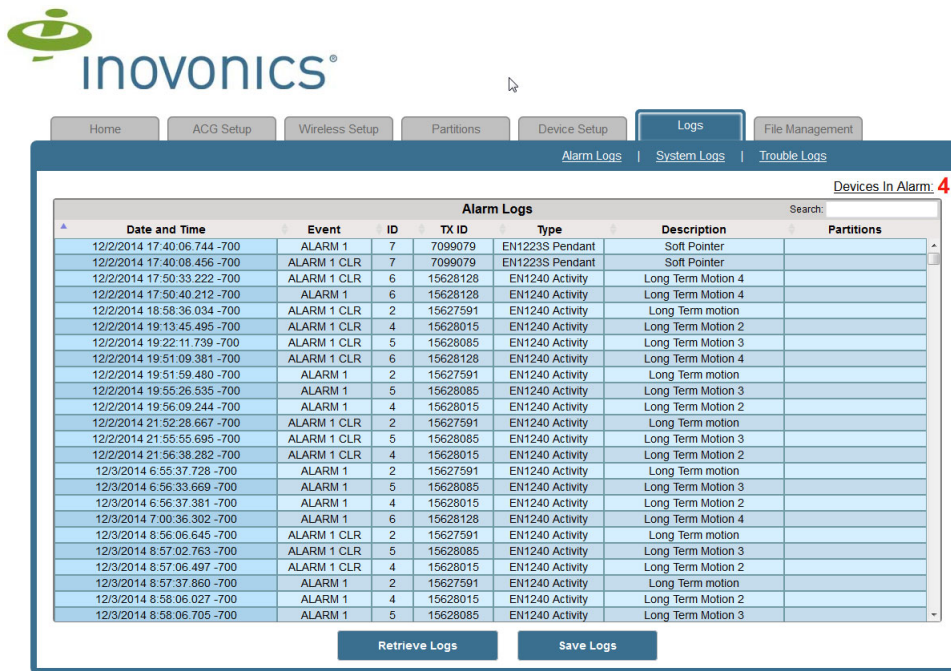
inovonics®

Home | ACG Setup | Wireless Setup | Partitions | Device Setup | Logs | File Management

Alarm Logs | System Logs | Trouble Logs

Devices In Alarm: 4

Alarm Logs

Search:

| Date and Time | Event | ID | TX ID | Type | Description | Partitions |
|---|---|---|---|---|---|---|
| 12/2/2014 17:40:06.744 -700 | ALARM 1 | 7 | 7099079 | EN1223S Pendant | Soft Pointer | |
| 12/2/2014 17:40:08.456 -700 | ALARM 1 CLR | 7 | 7099079 | EN1223S Pendant | Soft Pointer | |
| 12/2/2014 17:50:33.222 -700 | ALARM 1 CLR | 6 | 15628128 | EN1240 Activity | Long Term Motion 4 | |
| 12/2/2014 17:50:40.212 -700 | ALARM 1 | 6 | 15628128 | EN1240 Activity | Long Term Motion 4 | |
| 12/2/2014 18:58:36.034 -700 | ALARM 1 CLR | 2 | 15627591 | EN1240 Activity | Long Term motion | |
| 12/2/2014 19:13:45.495 -700 | ALARM 1 CLR | 4 | 15628015 | EN1240 Activity | Long Term Motion 2 | |
| 12/2/2014 19:22:11.739 -700 | ALARM 1 CLR | 5 | 15628085 | EN1240 Activity | Long Term Motion 3 | |
| 12/2/2014 19:51:09.381 -700 | ALARM 1 CLR | 6 | 15628128 | EN1240 Activity | Long Term Motion 4 | |
| 12/2/2014 19:51:59.480 -700 | ALARM 1 | 2 | 15627591 | EN1240 Activity | Long Term motion | |
| 12/2/2014 19:55:26.535 -700 | ALARM 1 | 5 | 15628085 | EN1240 Activity | Long Term Motion 3 | |
| 12/2/2014 19:56:09.244 -700 | ALARM 1 | 4 | 15628015 | EN1240 Activity | Long Term Motion 2 | |
| 12/2/2014 21:52:28.667 -700 | ALARM 1 CLR | 2 | 15627591 | EN1240 Activity | Long Term motion | |
| 12/2/2014 21:55:55.695 -700 | ALARM 1 CLR | 5 | 15628085 | EN1240 Activity | Long Term Motion 3 | |
| 12/2/2014 21:56:38.282 -700 | ALARM 1 CLR | 4 | 15628015 | EN1240 Activity | Long Term Motion 2 | |
| 12/3/2014 6:55:37.728 -700 | ALARM 1 | 2 | 15627591 | EN1240 Activity | Long Term motion | |
| 12/3/2014 6:56:33.669 -700 | ALARM 1 | 5 | 15628085 | EN1240 Activity | Long Term Motion 3 | |
| 12/3/2014 6:56:37.381 -700 | ALARM 1 | 4 | 15628015 | EN1240 Activity | Long Term Motion 2 | |
| 12/3/2014 7:00:36.302 -700 | ALARM 1 | 6 | 15628128 | EN1240 Activity | Long Term Motion 4 | |
| 12/3/2014 8:56:06.645 -700 | ALARM 1 CLR | 2 | 15627591 | EN1240 Activity | Long Term motion | |
| 12/3/2014 8:57:02.763 -700 | ALARM 1 CLR | 5 | 15628085 | EN1240 Activity | Long Term Motion 3 | |
| 12/3/2014 8:57:06.497 -700 | ALARM 1 CLR | 4 | 15628015 | EN1240 Activity | Long Term Motion 2 | |
| 12/3/2014 8:57:37.860 -700 | ALARM 1 | 2 | 15627591 | EN1240 Activity | Long Term motion | |
| 12/3/2014 8:58:06.027 -700 | ALARM 1 | 4 | 15628015 | EN1240 Activity | Long Term Motion 2 | |
| 12/3/2014 8:58:06.705 -700 | ALARM 1 | 5 | 15628085 | EN1240 Activity | Long Term Motion 3 | |

Retrieve Logs | Save Logs